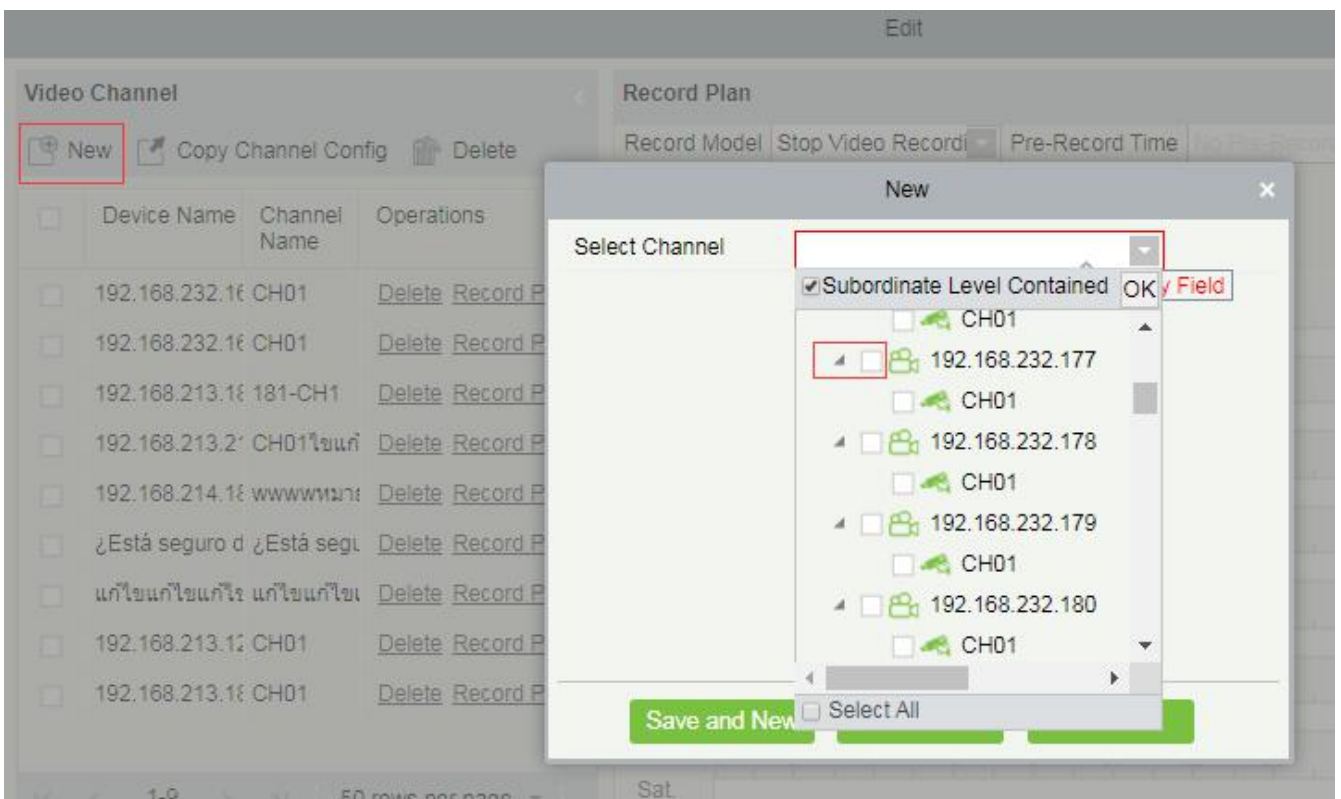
Edit

Video Channel

New Copy Channel Config Delete

| | Device Name | Channel Name | Operations |
|---|---|---|---|
| | 192.168.232.1( | CH01 | Delete Record P |
| | 192.168.232.1( | CH01 | Delete Record P |
| | 192.168.213.1{ | 181-CH1 | Delete Record P |
| | 192.168.213.2' | CH01ไขแก้ | Delete Record P |
| | 192.168.214.1{ | wwwwหมาะ | Delete Record P |
| | ¿Está seguro d | ¿Está segu | Delete Record P |
| | แก้ไขแก้ไขแก้ไข | แก้ไขแก้ไขเ | Delete Record P |
| | 192.168.213.1; | CH01 | Delete Record P |
| | 192.168.213.1{ | CH01 | Delete Record P |

1-9 50 rows per page

Record Plan

Record Model Stop Video Recordi Pre-Record Time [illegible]

Sat.

New

Select Channel

Subordinate Level Contained OK

y Field

CH01
192.168.232.177
CH01
192.168.232.178
CH01
192.168.232.179
CH01
192.168.232.180
CH01

Select All

Save and New